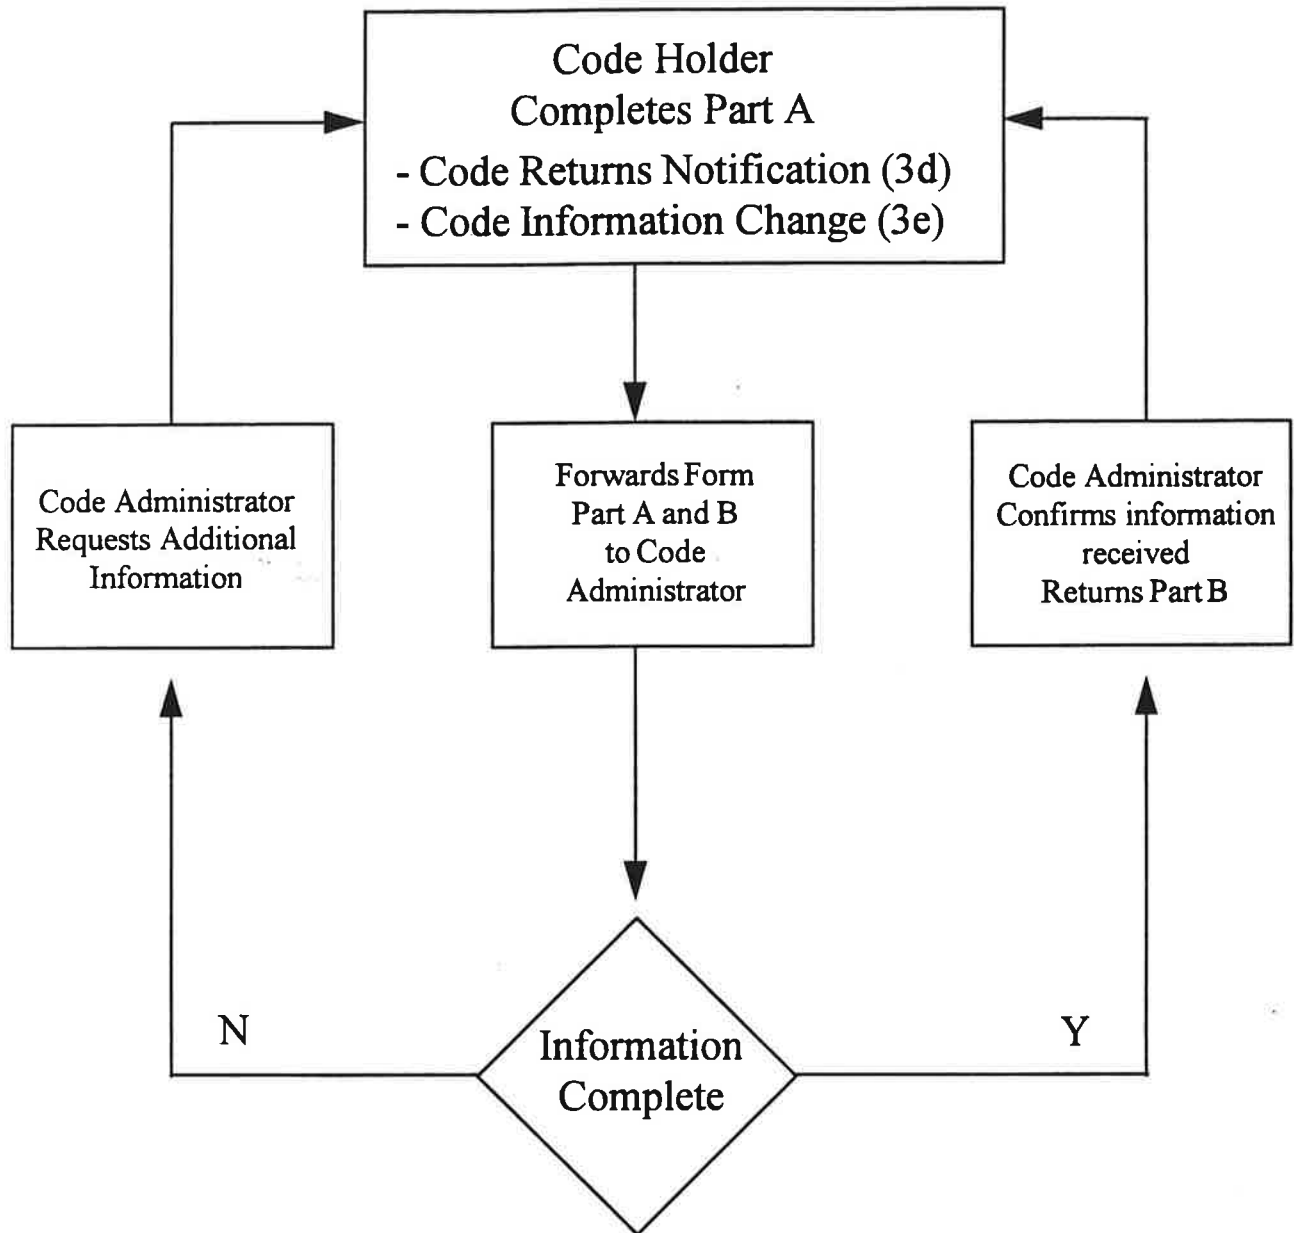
Code Holder
Completes Part A
- Code Returns Notification (3d)
- Code Information Change (3e)

Code Administrator Requests Additional Information

Forwards Form Part A and B to Code Administrator

Code Administrator Confirms information received Returns Part B

N

Information Complete

Y